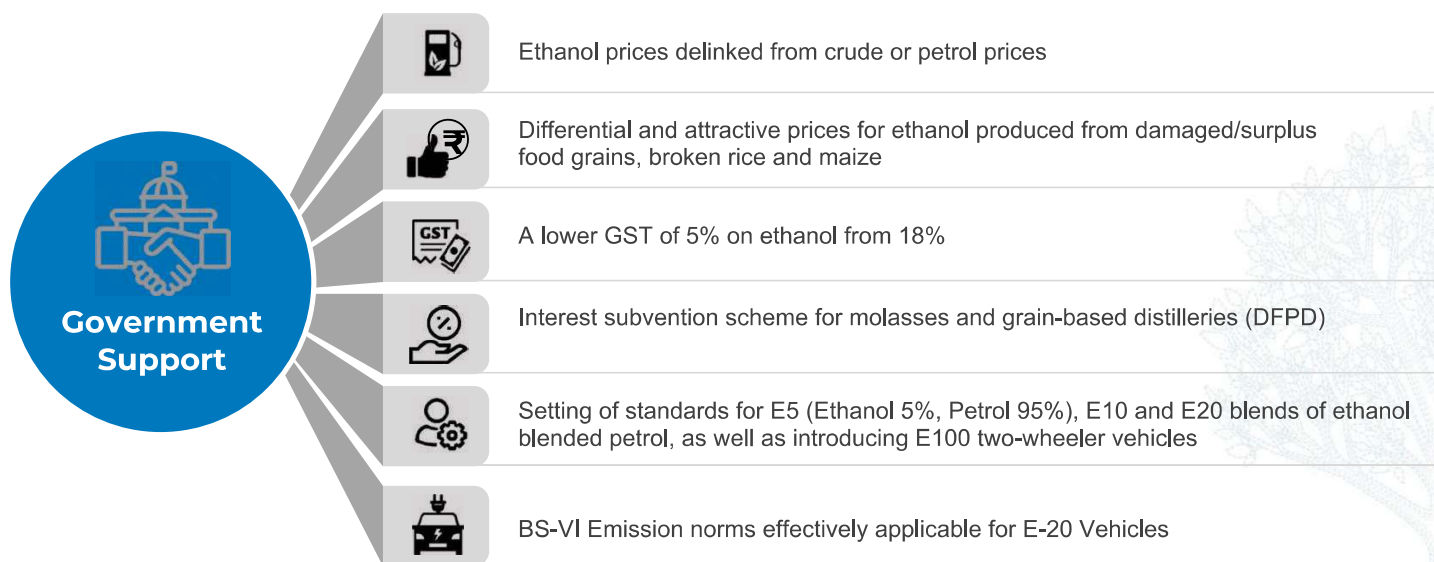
Government Support

GST

Ethanol prices delinked from crude or petrol prices

Differential and attractive prices for ethanol produced from damaged/surplus food grains, broken rice and maize

A lower GST of 5% on ethanol from 18%

Interest subvention scheme for molasses and grain-based distilleries (DFPD)

Setting of standards for E5 (Ethanol 5%, Petrol 95%), E10 and E20 blends of ethanol blended petrol, as well as introducing E100 two-wheeler vehicles

BS-VI Emission norms effectively applicable for E-20 Vehicles